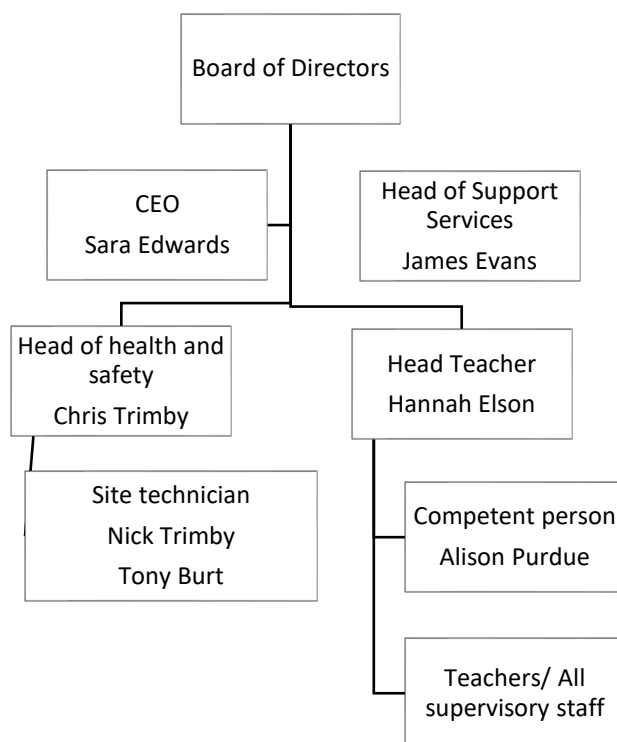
Board of Directors

CEO
Sara Edwards

Head of Support Services
James Evans

Head of health and safety
Chris Trimby

Head Teacher
Hannah Elson

Site technician
Nick Trimby
Tony Burt

Competent person
Alison Purdue

Teachers/ All supervisory staff